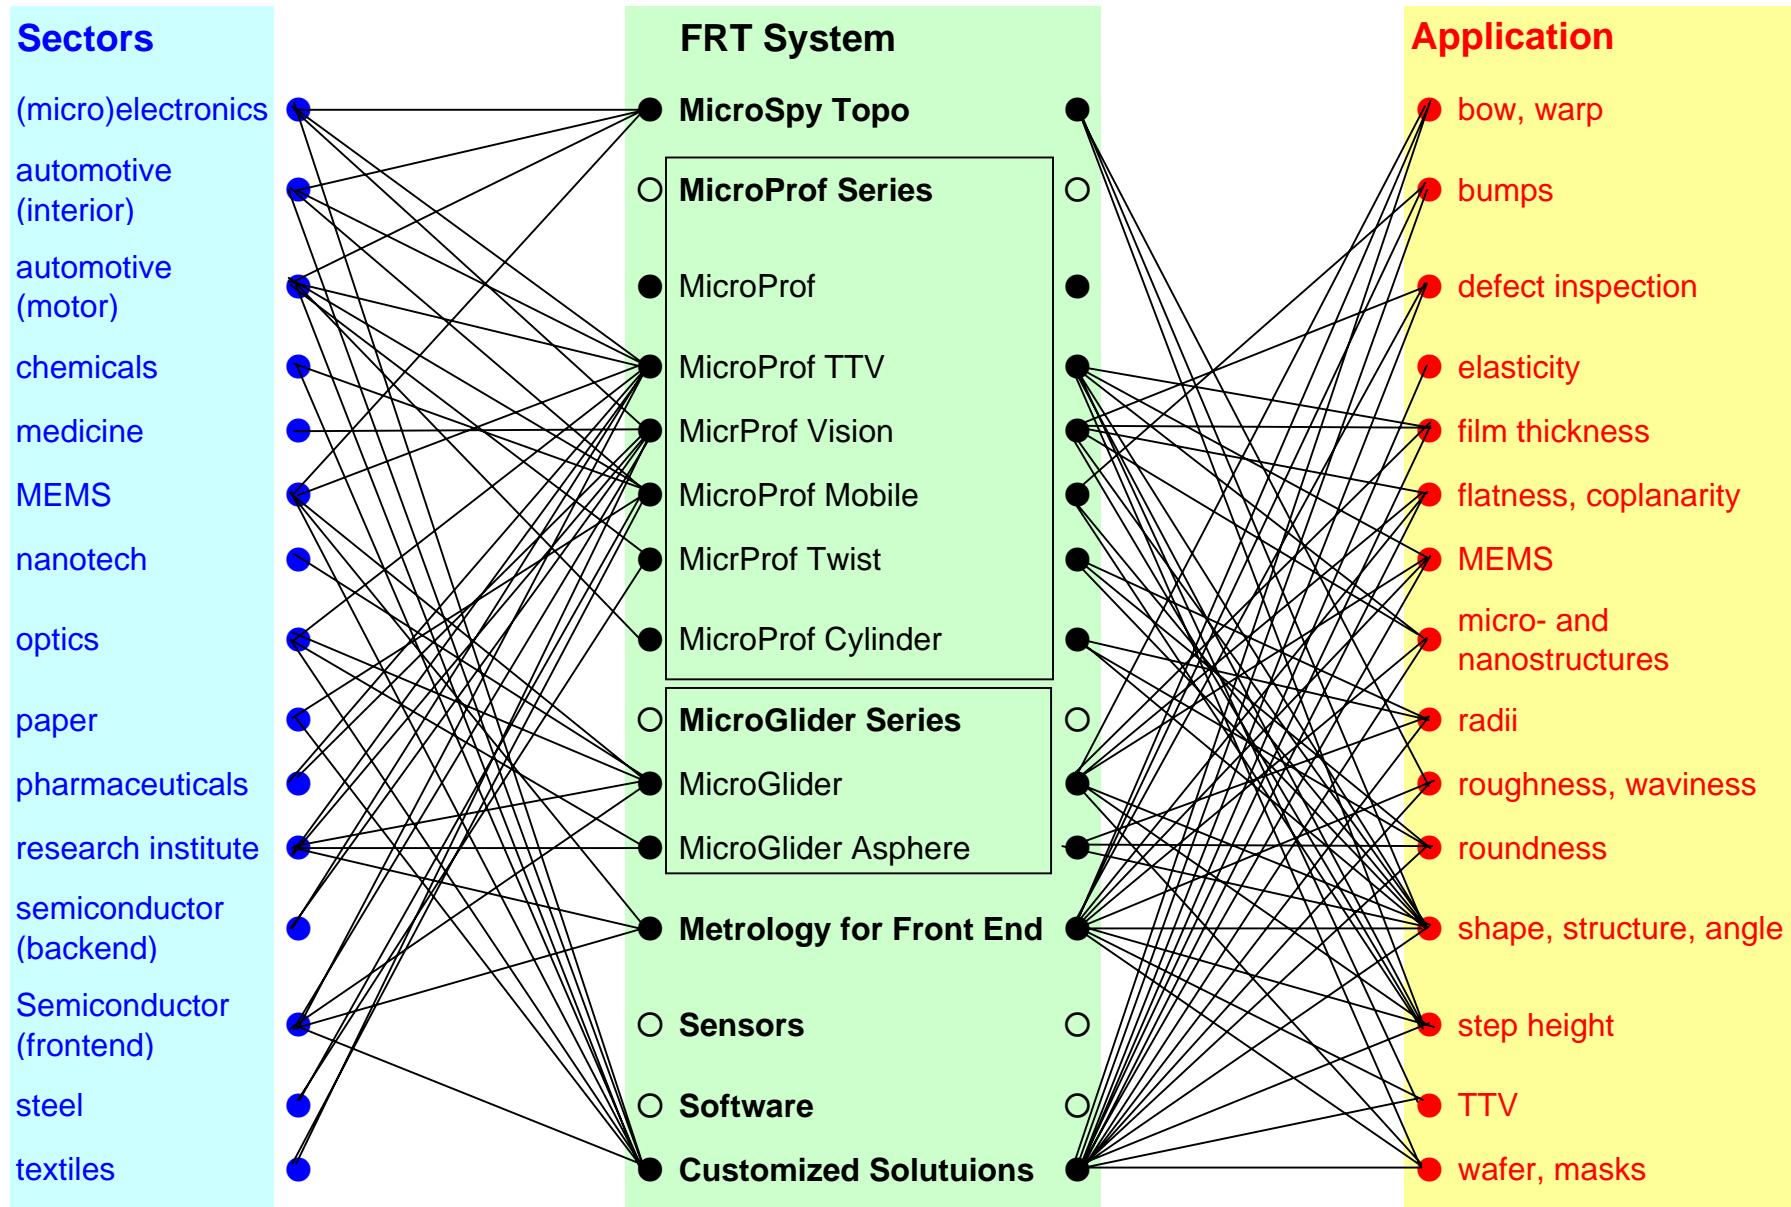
Sectors

(micro)electronics
automotive (interior)
automotive (motor)
chemicals
medicine
MEMS
nanotech
optics
paper
pharmaceuticals
research institute
semiconductor (backend)
Semiconductor (frontend)
steel
textiles

FRT System

MicroSpy Topo
MicroProf Series
MicroProf
MicroProf TTV
MicrProf Vision
MicroProf Mobile
MicrProf Twist
MicroProf Cylinder
MicroGlider Series
MicroGlider
MicroGlider Asphere
Metrology for Front End
Sensors
Software
Customized Solutuions

Application

bow, warp
bumps
defect inspection
elasticity
film thickness
flatness, coplanarity
MEMS
micro- and nanostructures
radii
roughness, waviness
roundness
shape, structure, angle
step height
TTV
wafer, masks